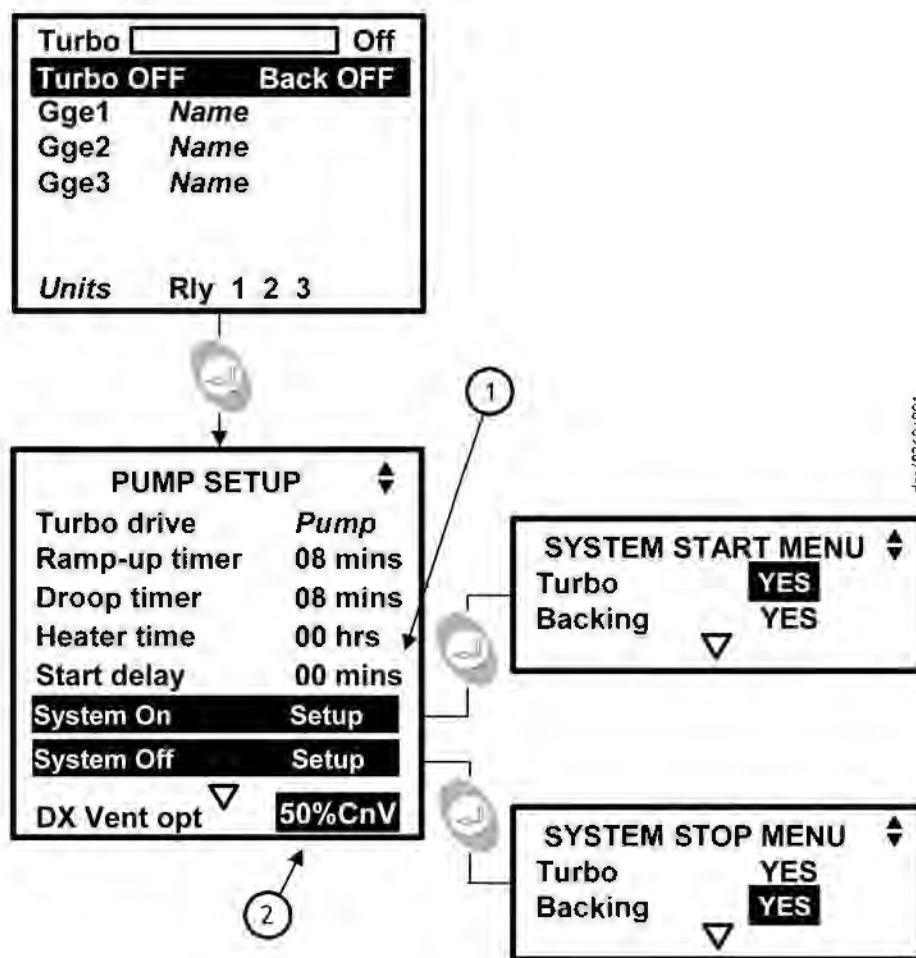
Turbo Off
Turbo OFF Back OFF
Gge1 Name
Gge2 Name
Gge3 Name

Units Rly 1 2 3

1

PUMP SETUP
Turbo drive Pump
Ramp-up timer 08 mins
Droop timer 08 mins
Heater time 00 hrs
Start delay 00 mins
System On Setup
System Off Setup
DX Vent opt 50%CnV

2

SYSTEM START MENU
Turbo YES
Backing YES

SYSTEM STOP MENU
Turbo YES
Backing YES

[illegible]